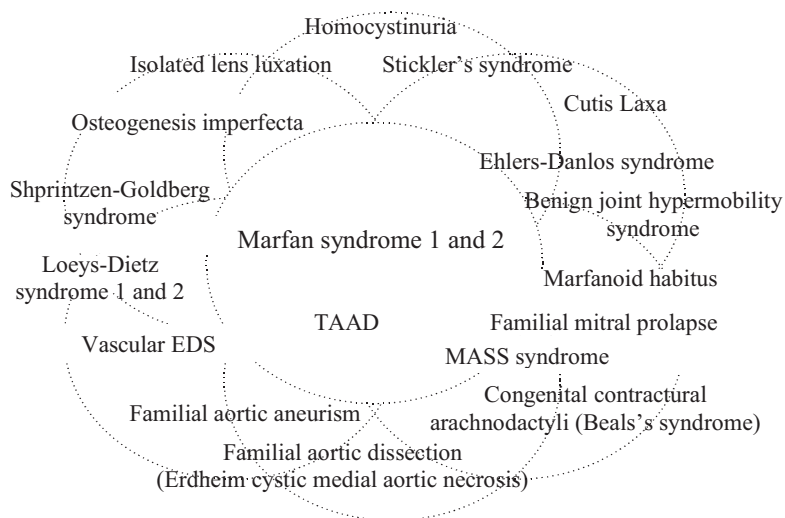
Homocystinuria
Isolated lens luxation
Stickler's syndrome
Cutis Laxa
Osteogenesis imperfecta
Ehlers-Danlos syndrome
Shprintzen-Goldberg syndrome
Benign joint hypermobility syndrome
Marfan syndrome 1 and 2
Loeys-Dietz syndrome 1 and 2
Marfanoid habitus
TAAD
Familial mitral prolapse
Vascular EDS
MASS syndrome
Congenital contractural arachnodactyli (Beals's syndrome)
Familial aortic aneurism
Familial aortic dissection (Erdheim cystic medial aortic necrosis)